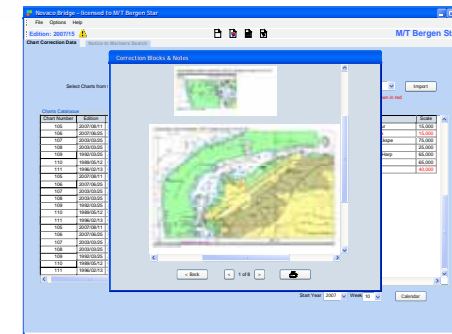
Novaco Bridge - licensed to M/T Bergen Star

File Options Help

Edition: 2007/15

M/T Bergen St

Chart Correction Data

Notice to Mariners Search

Correction Blocks & Notes

Select Charts from

Import

Chart Catalogue

| Chart Number | Edition |
|---|---|
| 105 | 2007/08/11 |
| 106 | 2007/06/26 |
| 107 | 2003/03/25 |
| 108 | 2003/03/25 |
| 109 | 1998/03/25 |
| 110 | 1998/05/12 |
| 111 | 1996/02/13 |
| 105 | 2007/08/11 |
| 106 | 2007/06/26 |
| 107 | 2003/03/25 |
| 108 | 2003/03/25 |
| 109 | 1998/03/25 |
| 110 | 1998/05/12 |
| 111 | 1996/02/13 |
| 105 | 2007/08/11 |
| 106 | 2007/06/26 |
| 107 | 2003/03/25 |
| 108 | 2003/03/25 |
| 109 | 1998/03/25 |
| 110 | 1998/05/12 |
| 111 | 1996/02/13 |

| | Scale |
|---|---|
| ur | 15,000 |
| | 15,000 |
| cape | 75,000 |
| | 20,000 |
| Harp | 65,000 |
| | 65,000 |
| | 40,000 |

< Back < 1 of 8 >

Start Year 2007 Week 10 Calendar